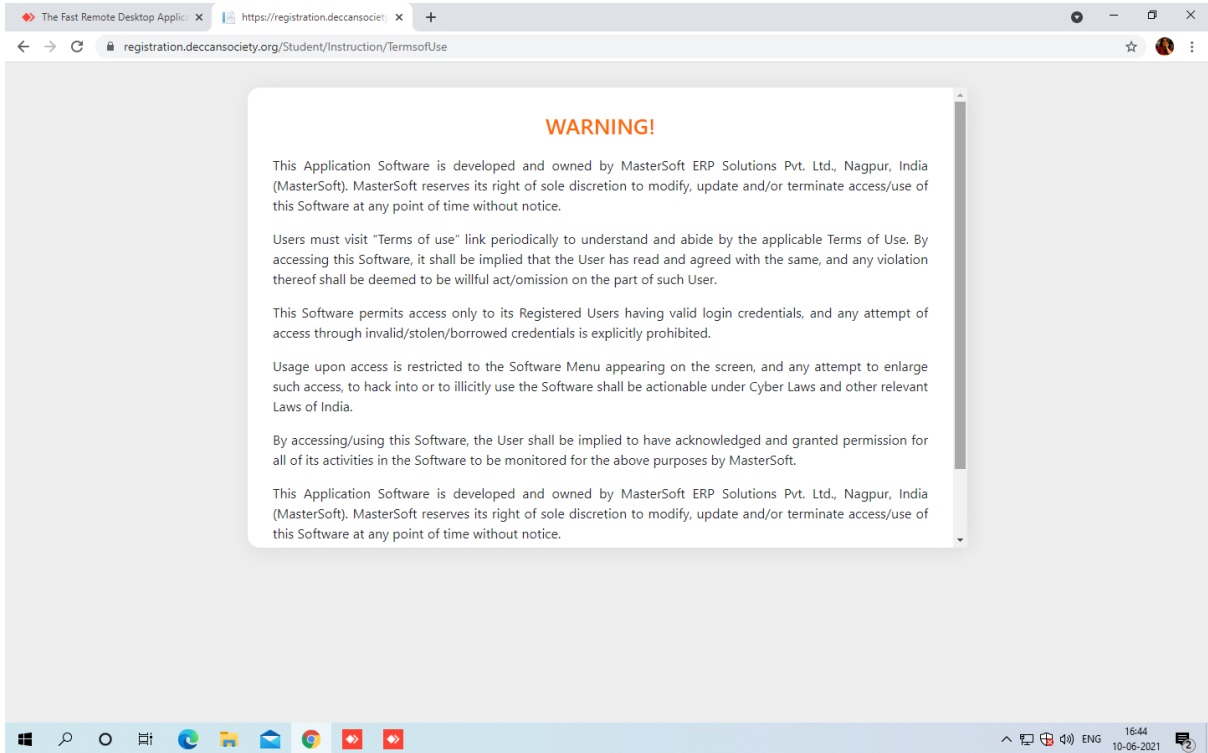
The Fast Remote Desktop Applic ×
https://registration.deccansociety ×
+

registration.deccansociety.org/Student/Instruction/TermsofUse

WARNING!

This Application Software is developed and owned by MasterSoft ERP Solutions Pvt. Ltd., Nagpur, India (MasterSoft). MasterSoft reserves its right of sole discretion to modify, update and/or terminate access/use of this Software at any point of time without notice.

Users must visit "Terms of use" link periodically to understand and abide by the applicable Terms of Use. By accessing this Software, it shall be implied that the User has read and agreed with the same, and any violation thereof shall be deemed to be willful act/omission on the part of such User.

This Software permits access only to its Registered Users having valid login credentials, and any attempt of access through invalid/stolen/borrowed credentials is explicitly prohibited.

Usage upon access is restricted to the Software Menu appearing on the screen, and any attempt to enlarge such access, to hack into or to illicitly use the Software shall be actionable under Cyber Laws and other relevant Laws of India.

By accessing/using this Software, the User shall be implied to have acknowledged and granted permission for all of its activities in the Software to be monitored for the above purposes by MasterSoft.

This Application Software is developed and owned by MasterSoft ERP Solutions Pvt. Ltd., Nagpur, India (MasterSoft). MasterSoft reserves its right of sole discretion to modify, update and/or terminate access/use of this Software at any point of time without notice.

ENG 16:44 10-06-2021 2